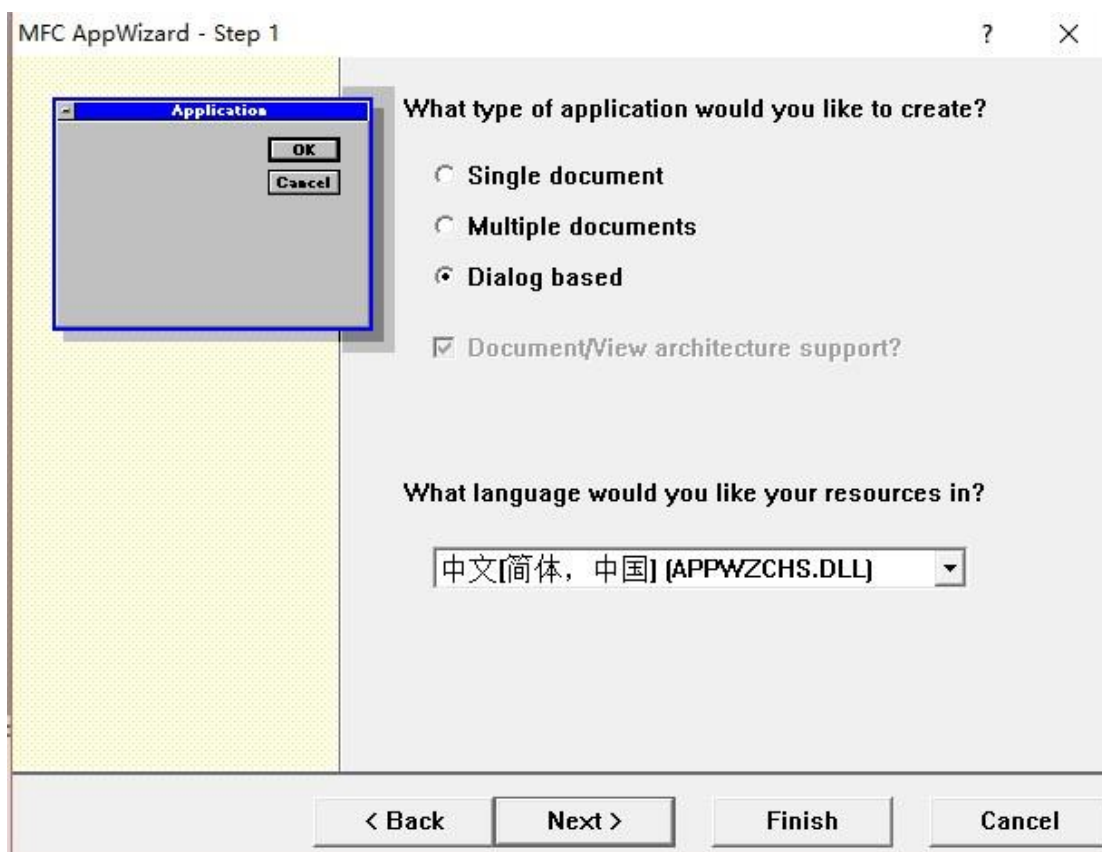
MFC AppWizard - Step 1

?

×

Application

OK

Cancel

What type of application would you like to create?

Single document

Multiple documents

Dialog based

Document/View architecture support?

What language would you like your resources in?

中文[简体，中国] (APPWZCHS.DLL)

< Back

Next >

Finish

Cancel